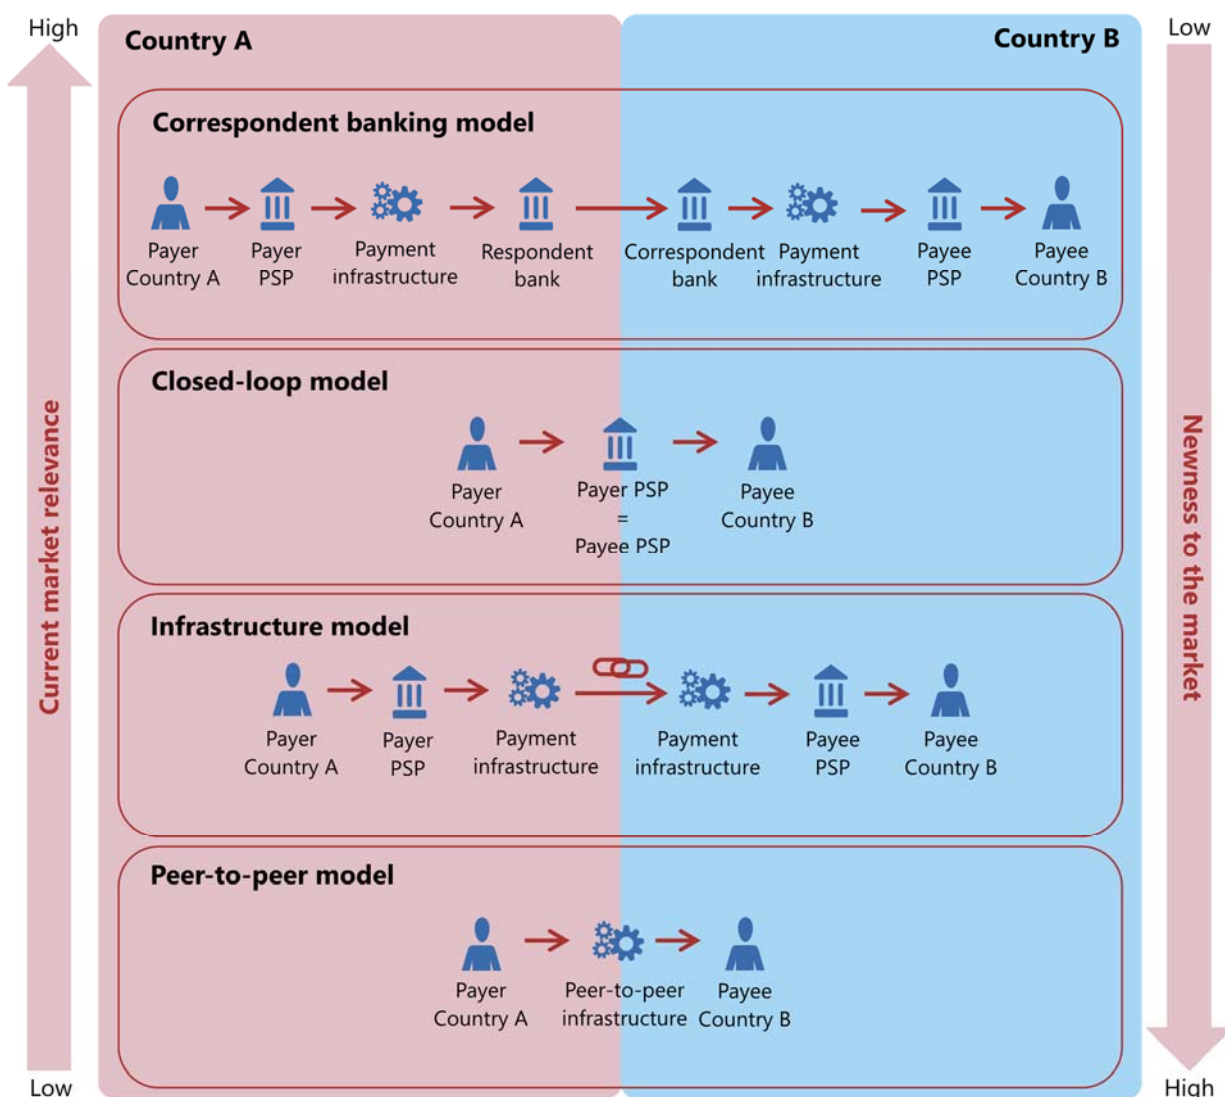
High

Current market relevance

Low

Country A

Country B

Low

Newness to the market

High

Correspondent banking model

Payer Country A
Payer PSP
Payment infrastructure
Respondent bank
Correspondent bank
Payment infrastructure
Payee PSP
Payee Country B

Closed-loop model

Payer Country A
Payer PSP = Payee PSP
Payee Country B

Infrastructure model

Payer Country A
Payer PSP
Payment infrastructure
Payment infrastructure
Payee PSP
Payee Country B

Peer-to-peer model

Payer Country A
Peer-to-peer infrastructure
Payee Country B